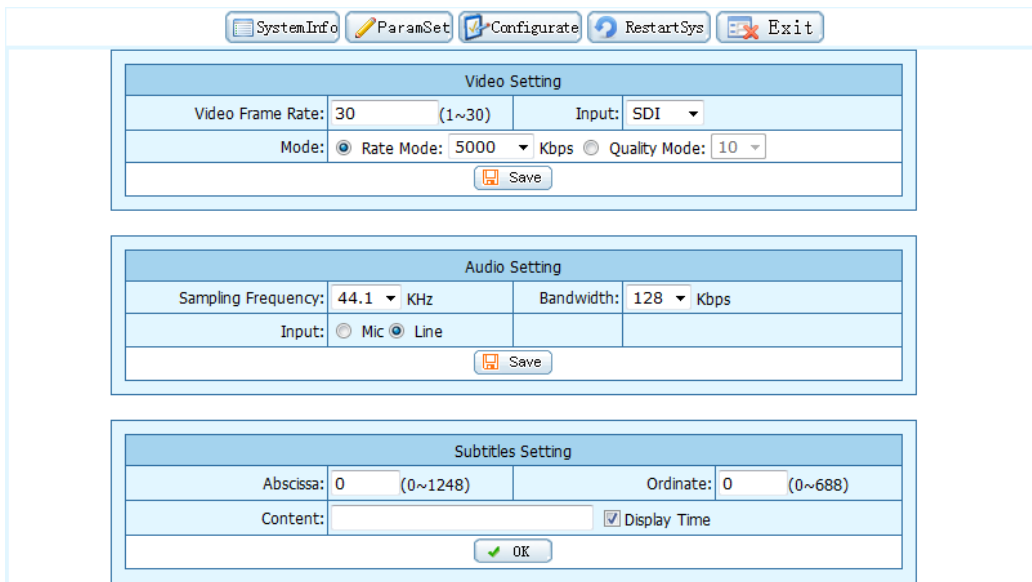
SystemInfo ParamSet Configurate RestartSys Exit

| Video Setting | | | |
|---|---|---|---|
| Video Frame Rate: | 30 (1~30) | Input: | SDI |
| Mode: | Rate Mode: 5000 Kbps Quality Mode: 10 | | |
| Save | | | |

| Audio Setting | | | |
|---|---|---|---|
| Sampling Frequency: | 44.1 KHz | Bandwidth: | 128 Kbps |
| Input: | Mic Line | | |
| Save | | | |

| Subtitles Setting | | | |
|---|---|---|---|
| Abscissa: | 0 (0~1248) | Ordinate: | 0 (0~688) |
| Content: | Display Time | | |
| OK | | | |